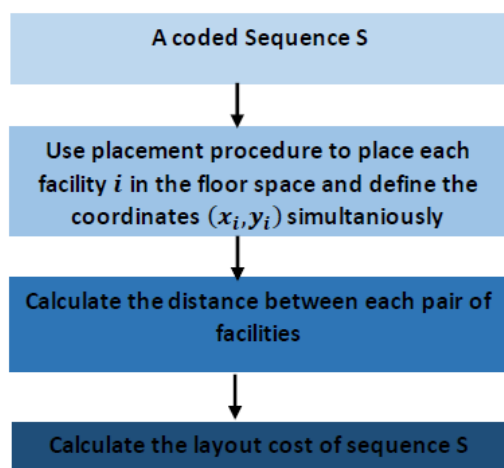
A coded Sequence S

Use placement procedure to place each facility $i$ in the floor space and define the coordinates $(x_i, y_i)$ simultaniously

Calculate the distance between each pair of facilities

Calculate the layout cost of sequence S